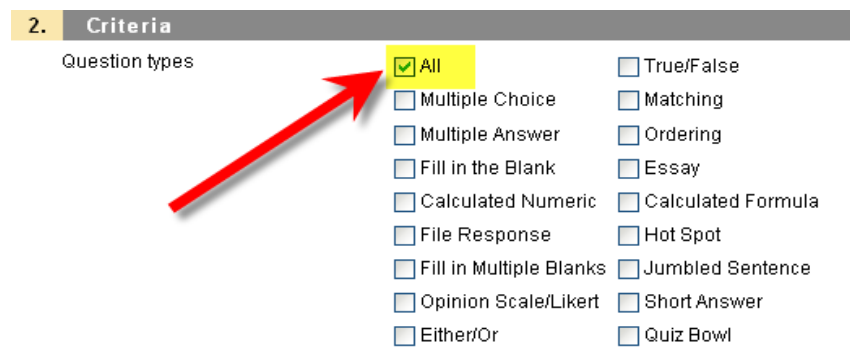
2. Criteria

Question types

All
Multiple Choice
Multiple Answer
Fill in the Blank
Calculated Numeric
File Response
Fill in Multiple Blanks
Opinion Scale/Likert
Either/Or

True/False
Matching
Ordering
Essay
Calculated Formula
Hot Spot
Jumbled Sentence
Short Answer
Quiz Bowl